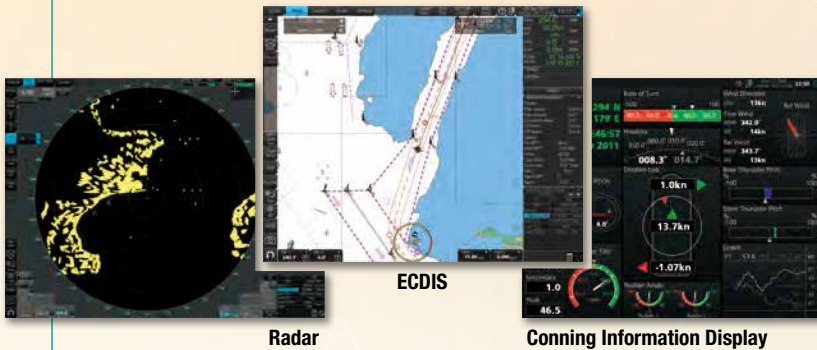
ECDIS

Radar

Conning Information Display

Rate of Turn

Wind Direction

True Wind

Rel Wind

008.3°

014.7

1.0kn

13.7kn

-1.07kn

Secondary

1.0

46.5

Rudder Angle

Bow Thruster Pitch

Stern Thruster Pitch

13kn

342.0°

14kn

343.7°

13kn

294°N

179°E

46:57

2011